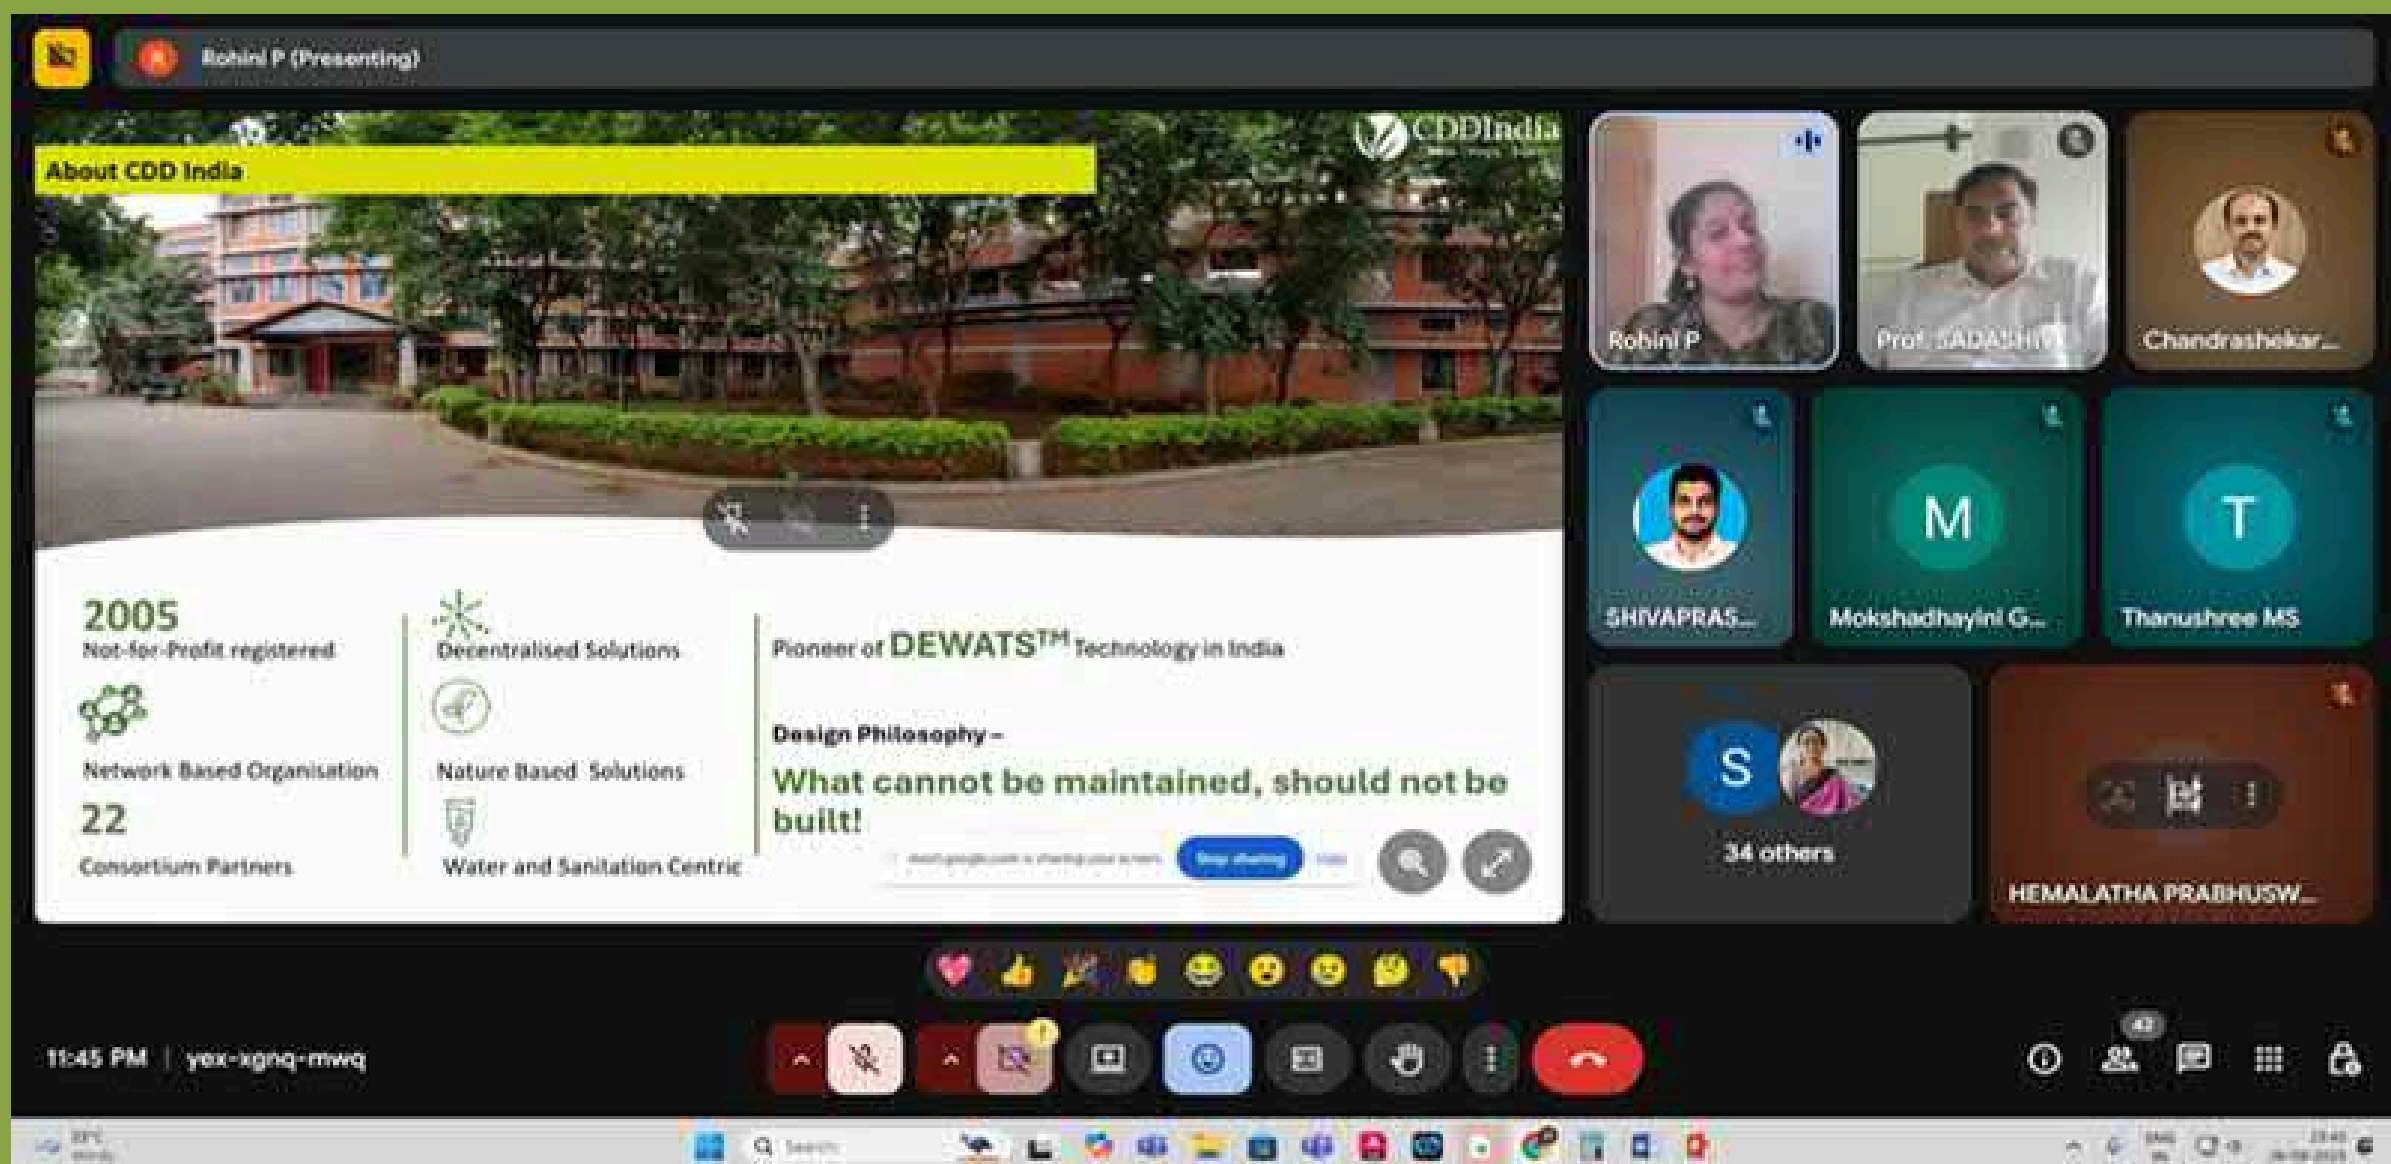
Rohini P (Presenting)

About CDD India

CDDIndia

2005
Not-for-Profit registered

Network Based Organisation

22
Consortium Partners

Decentralised Solutions

Nature Based Solutions

Water and Sanitation Centric

Pioneer of DEWATS$^{TM}$ Technology in India

Design Philosophy –

What cannot be maintained, should not be built!

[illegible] Stop sharing Hide

Rohini P

Prof. SADASHIV

Chandrashekar...

SHIVAPRAS...

M
Mokshadhayini G...

T
Thanushree MS

S
34 others

HEMALATHA PRABHUSW...

11:45 PM | yex-xgnq-mwq

43

Search